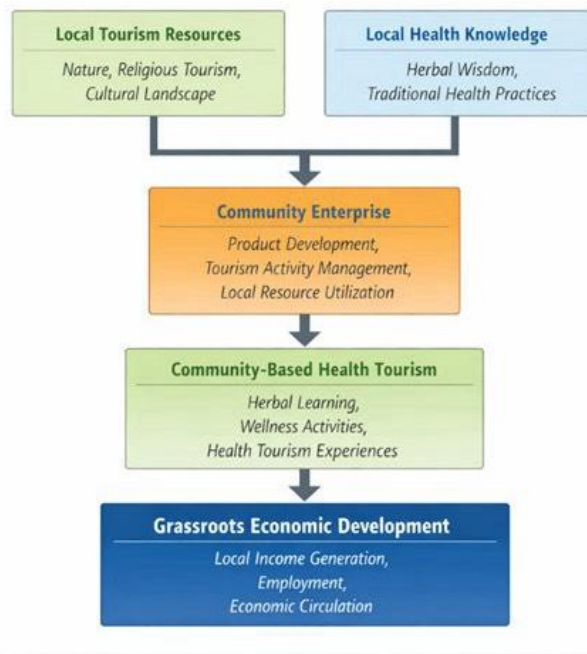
Local Tourism Resources

Nature, Religious Tourism, Cultural Landscape

Local Health Knowledge

Herbal Wisdom, Traditional Health Practices

Community Enterprise

Product Development, Tourism Activity Management, Local Resource Utilization

Community-Based Health Tourism

Herbal Learning, Wellness Activities, Health Tourism Experiences

Grassroots Economic Development

Local Income Generation, Employment, Economic Circulation